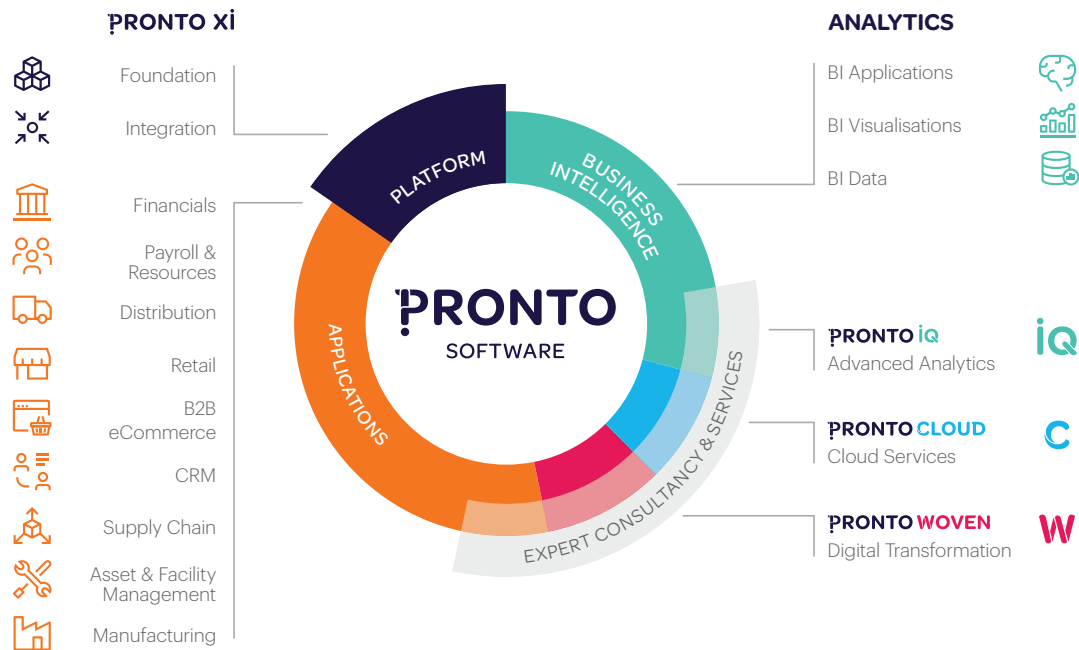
PRONTO Xi

Foundation

Integration

Financials

Payroll & Resources

Distribution

Retail

B2B eCommerce

CRM

Supply Chain

Asset & Facility Management

Manufacturing

PLATFORM

BUSINESS INTELLIGENCE

APPLICATIONS

PRONTO SOFTWARE

EXPERT CONSULTANCY & SERVICES

ANALYTICS

BI Applications

BI Visualisations

BI Data

PRONTO iQ
Advanced Analytics

iQ

PRONTO CLOUD
Cloud Services

PRONTO WOVEN
Digital Transformation